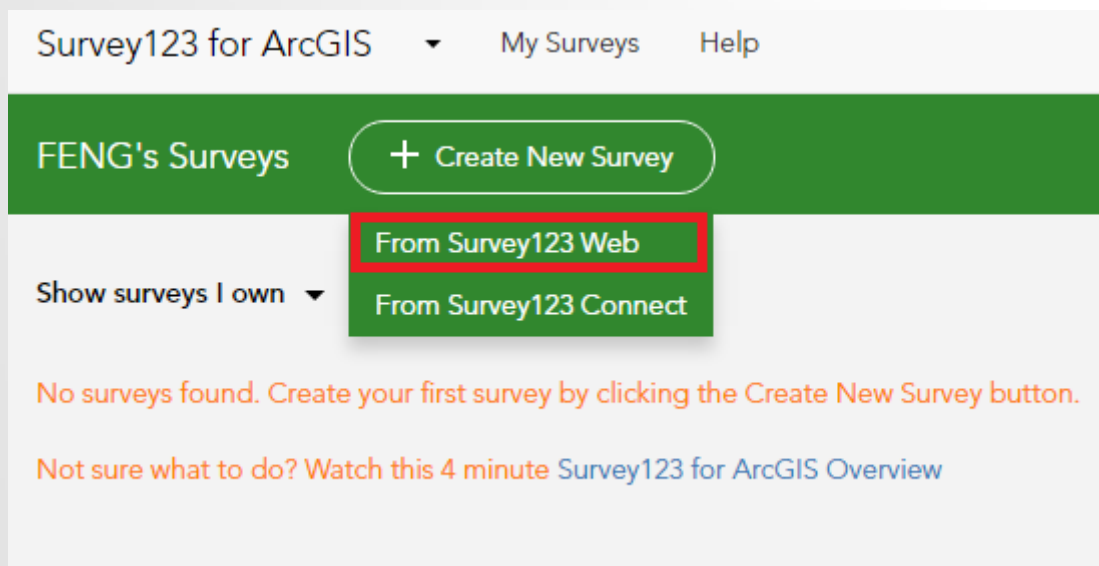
Survey123 for ArcGIS My Surveys Help

FENG's Surveys + Create New Survey

From Survey123 Web

From Survey123 Connect

Show surveys I own

No surveys found. Create your first survey by clicking the Create New Survey button.

Not sure what to do? Watch this 4 minute Survey123 for ArcGIS Overview